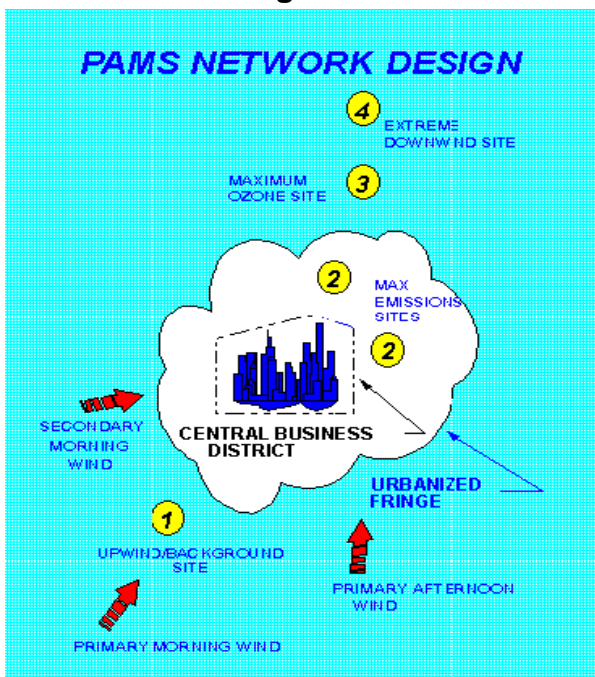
PAMS NETWORK DESIGN

4 EXTREME DOWNWIND SITE

MAXIMUM OZONE SITE 3

2 MAX EMISSIONS SITES

2

SECONDARY MORNING WIND

CENTRAL BUSINESS DISTRICT

URBANIZED FRINGE

1

UPWIND/BACKGROUND SITE

PRIMARY AFTERNOON WIND

PRIMARY MORNING WIND